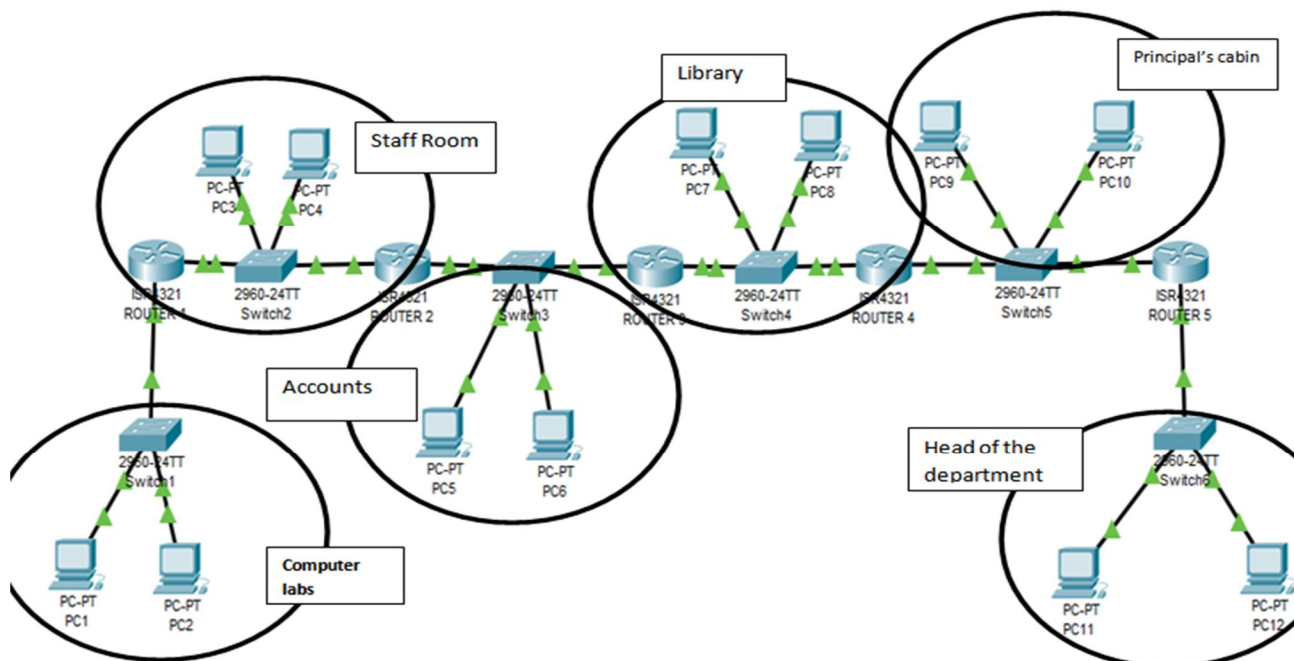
Library

Principal's cabin

Staff Room

PC-PT
PC3

PC-PT
PC4

PC-PT
PC7

PC-PT
PC8

PC-PT
PC9

PC-PT
PC10

ISR4321
ROUTER 1

2960-24TT
Switch2

ISR4321
ROUTER 2

2960-24TT
Switch3

ISR4321
ROUTER 3

2960-24TT
Switch4

ISR4321
ROUTER 4

2960-24TT
Switch5

ISR4321
ROUTER 5

Accounts

2960-24TT
Switch1

PC-PT
PC5

PC-PT
PC6

Head of the department

2960-24TT
Switch6

Computer labs

PC-PT
PC1

PC-PT
PC2

PC-PT
PC11

PC-PT
PC12